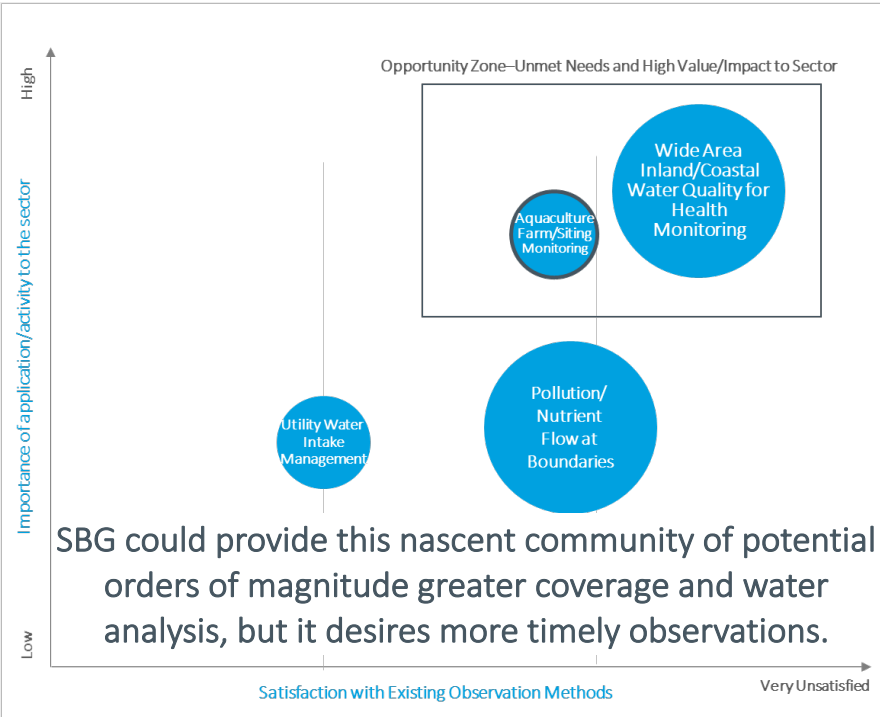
Opportunity Zone–Unmet Needs and High Value/Impact to Sector

High

Importance of application/activity to the sector

Low

Wide Area Inland/Coastal Water Quality for Health Monitoring

Aquaculture Farm/Siting Monitoring

Pollution/ Nutrient Flow at Boundaries

Utility Water Intake Management

SBG could provide this nascent community of potential orders of magnitude greater coverage and water analysis, but it desires more timely observations.

Satisfaction with Existing Observation Methods

Very Unsatisfied